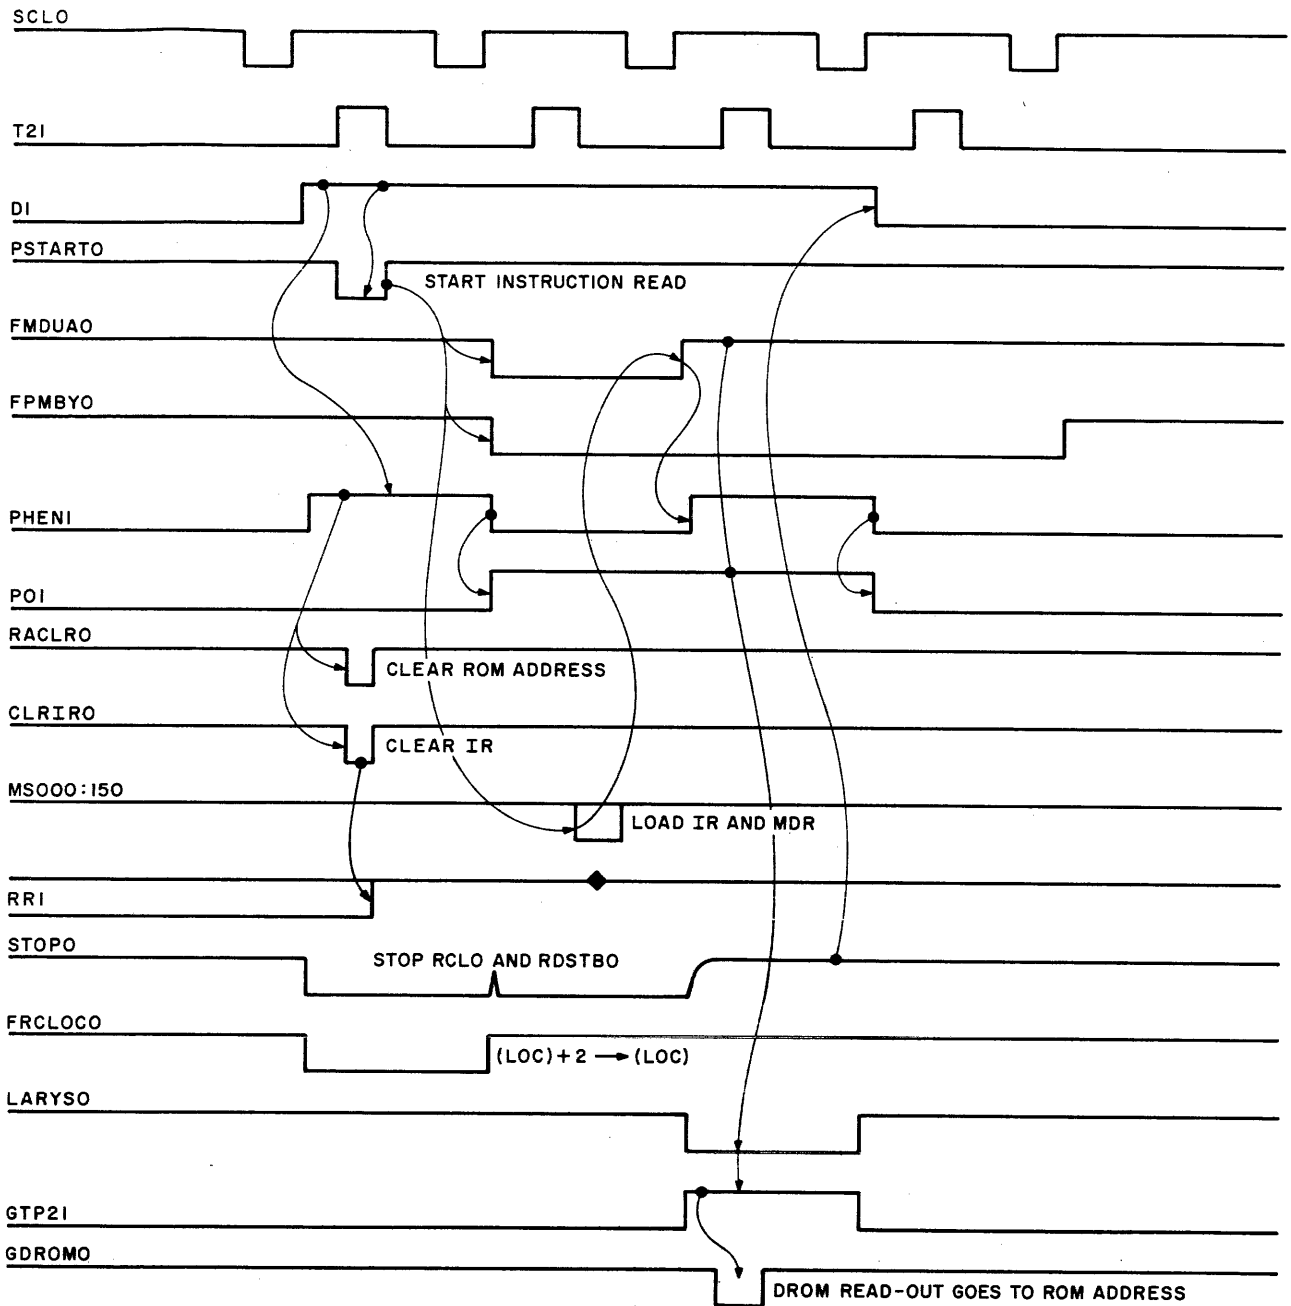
SCLO

T2I

DI

PSTARTO

START INSTRUCTION READ

FMDUAO

FPMBYO

PHENI

POI

RACLRO

CLEAR ROM ADDRESS

CLRIRO

CLEAR IR

MS000:150

LOAD IR AND MDR

RRI

STOPO

STOP RCLO AND RDSTBO

FRCLOCO

(LOC)+2 → (LOC)

LARYSO

GTP2I

GDROMO

DROM READ-OUT GOES TO ROM ADDRESS